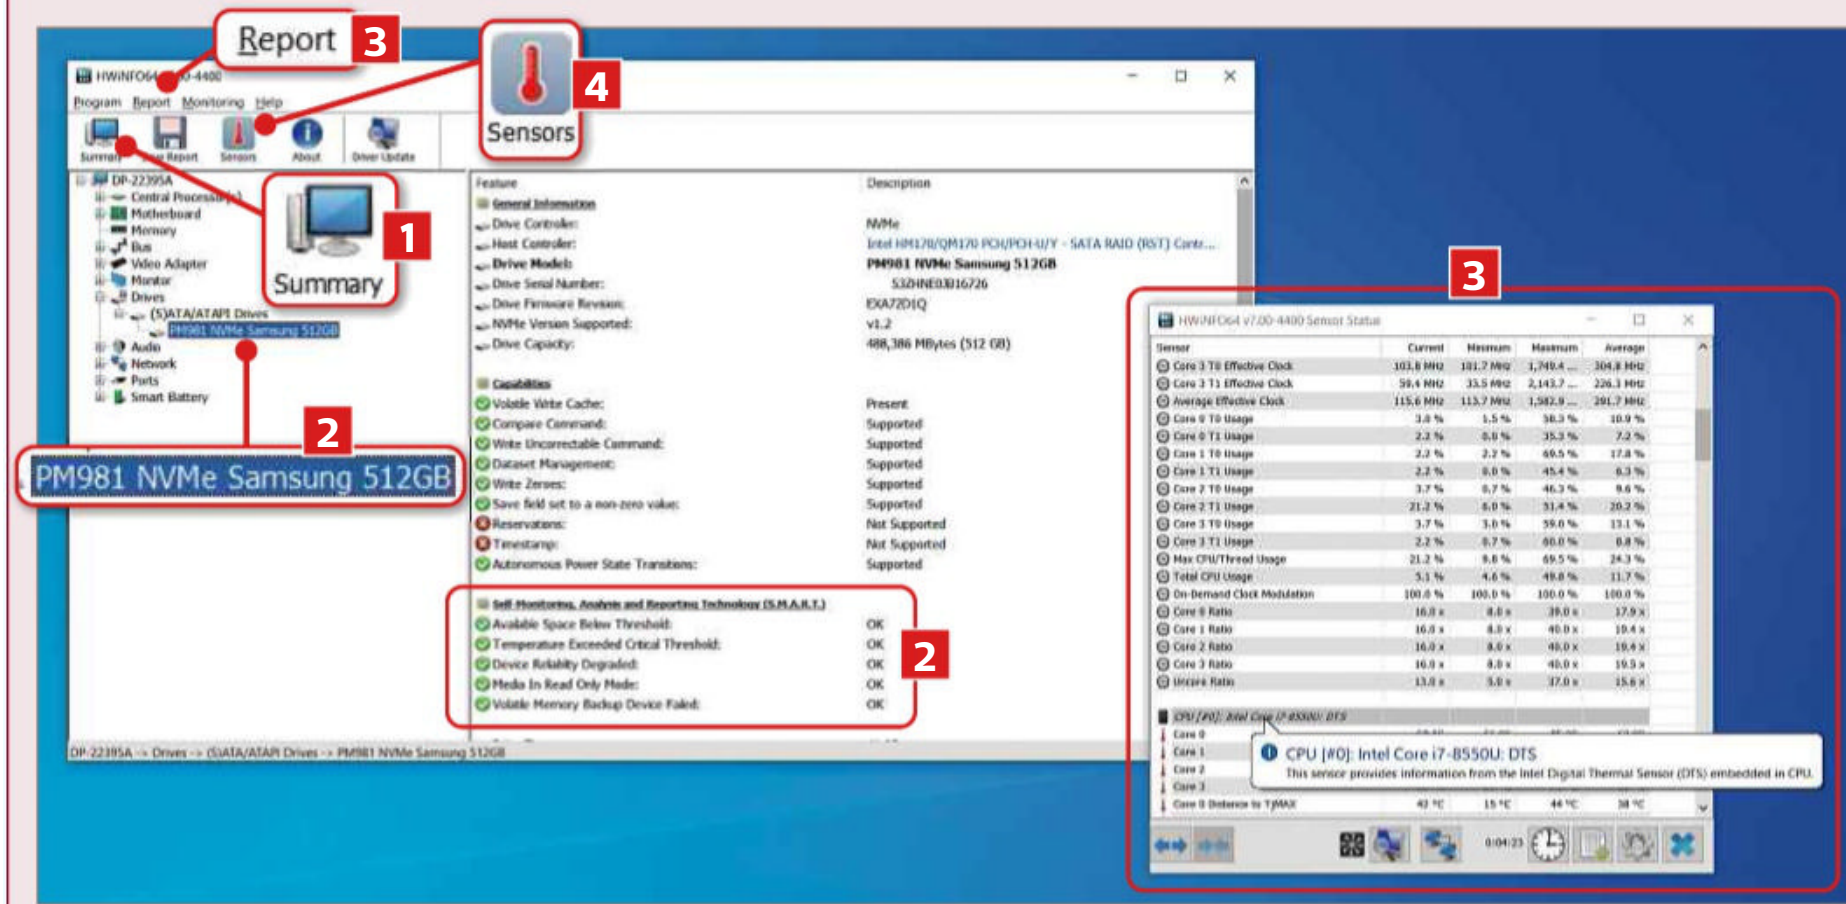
Report 3

4 Sensors

HWiNFO64 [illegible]-4400

Program Report Monitoring Help

Summary Save Report Sensors About Driver Update

1 Summary

DP-22395A
Central Processor(s)
Motherboard
Memory
Bus
Video Adapter
Monitor
Drives
(S)ATA/ATAPI Drives
PM981 NVMe Samsung 512GB
Audio
Network
Ports
Smart Battery

2

PM981 NVMe Samsung 512GB

| Feature | Description |
|---|---|
| General Information | |
| Drive Controller: | NVMe |
| Host Controller: | Intel HM170/QM170 PCH/PCH-U/Y - SATA RAID (RST) Contr... |
| Drive Model: | PM981 NVMe Samsung 512GB |
| Drive Serial Number: | S3ZHNE0JB16726 |
| Drive Firmware Revision: | EXA72D1Q |
| NVMe Version Supported: | v1.2 |
| Drive Capacity: | 488,386 MBytes (512 GB) |
| Capabilities | |
| Volatile Write Cache: | Present |
| Compare Command: | Supported |
| Write Uncorrectable Command: | Supported |
| Dataset Management: | Supported |
| Write Zeroes: | Supported |
| Save field set to a non-zero value: | Supported |
| Reservations: | Not Supported |
| Timestamp: | Not Supported |
| Autonomous Power State Transitions: | Supported |
| Self-Monitoring, Analysis and Reporting Technology (S.M.A.R.T.) | |
| Available Space Below Threshold: | OK |
| Temperature Exceeded Critical Threshold: | OK |
| Device Reliability Degraded: | OK |
| Media In Read Only Mode: | OK |
| Volatile Memory Backup Device Failed: | OK |

2

DP-22395A -> Drives -> (S)ATA/ATAPI Drives -> PM981 NVMe Samsung 512GB

3

HWiNFO64 v7.00-4400 Sensor Status

| Sensor | Current | Minimum | Maximum | Average |
|---|---|---|---|---|
| Core 3 T0 Effective Clock | 103.8 MHz | 101.7 MHz | 1,749.4 ... | 304.8 MHz |
| Core 3 T1 Effective Clock | 59.4 MHz | 33.5 MHz | 2,143.7 ... | 226.3 MHz |
| Average Effective Clock | 115.6 MHz | 113.7 MHz | 1,582.9 ... | 291.7 MHz |
| Core 0 T0 Usage | 3.0 % | 1.5 % | 38.3 % | 10.9 % |
| Core 0 T1 Usage | 2.2 % | 0.0 % | 35.3 % | 7.2 % |
| Core 1 T0 Usage | 2.2 % | 2.2 % | 69.5 % | 17.8 % |
| Core 1 T1 Usage | 2.2 % | 0.0 % | 45.4 % | 6.3 % |
| Core 2 T0 Usage | 3.7 % | 0.7 % | 46.3 % | 9.6 % |
| Core 2 T1 Usage | 21.2 % | 0.0 % | 51.4 % | 20.2 % |
| Core 3 T0 Usage | 3.7 % | 3.0 % | 59.0 % | 13.1 % |
| Core 3 T1 Usage | 2.2 % | 0.7 % | 60.0 % | 0.8 % |
| Max CPU/Thread Usage | 21.2 % | 9.8 % | 69.5 % | 24.3 % |
| Total CPU Usage | 5.1 % | 4.6 % | 49.8 % | 11.7 % |
| On-Demand Clock Modulation | 100.0 % | 100.0 % | 100.0 % | 100.0 % |
| Core 0 Ratio | 16.0 x | 8.0 x | 39.0 x | 17.9 x |
| Core 1 Ratio | 16.0 x | 8.0 x | 40.0 x | 19.4 x |
| Core 2 Ratio | 16.0 x | 8.0 x | 40.0 x | 19.4 x |
| Core 3 Ratio | 16.0 x | 8.0 x | 40.0 x | 19.5 x |
| Uncore Ratio | 13.0 x | 5.0 x | 37.0 x | 15.6 x |
| CPU [#0]: Intel Core i7-8550U: DTS | | | | |
| Core 0 | | | | |
| Core 1 | | | | |
| Core 2 | | | | |
| Core 3 | | | | |
| Core 0 Distance to TjMAX | 42 °C | 15 °C | 44 °C | 38 °C |

CPU [#0]: Intel Core i7-8550U: DTS
This sensor provides information from the Intel Digital Thermal Sensor (DTS) embedded in CPU.

0:04:23